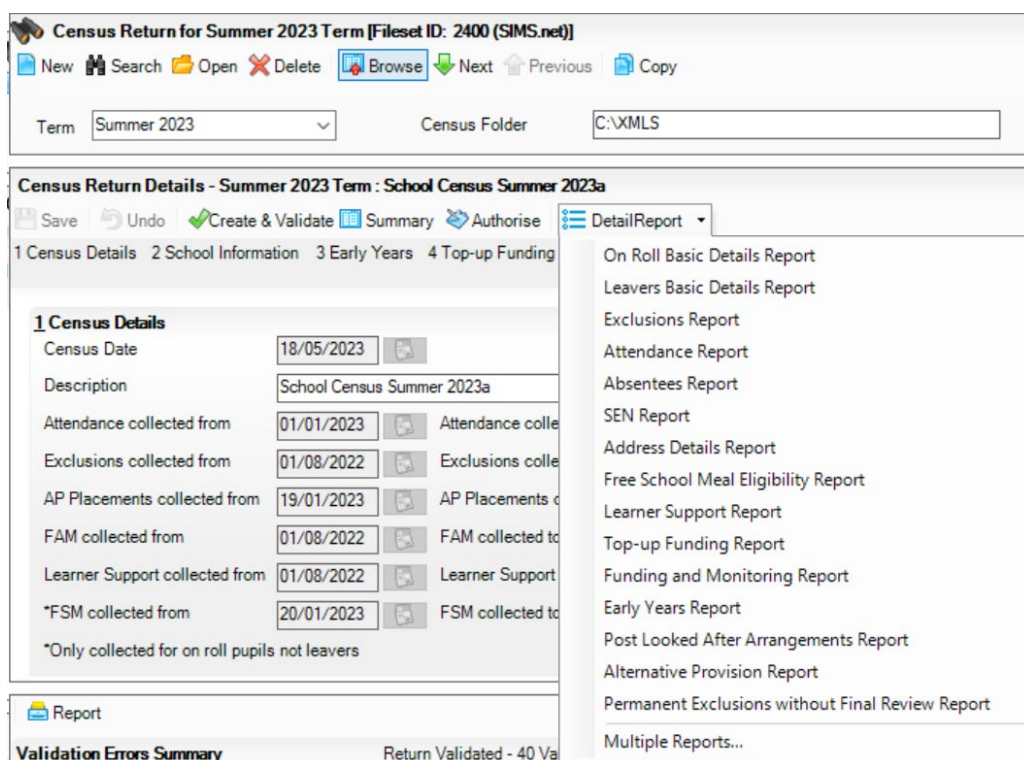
Census Return for Summer 2023 Term [Fileset ID: 2400 (SIMS.net)]

New Search Open Delete Browse Next Previous Copy

Term Summer 2023 Census Folder C:\XMLS

Census Return Details - Summer 2023 Term : School Census Summer 2023a

Save Undo Create & Validate Summary Authorise DetailReport

1 Census Details 2 School Information 3 Early Years 4 Top-up Funding

1 Census Details

Census Date 18/05/2023

Description School Census Summer 2023a

Attendance collected from 01/01/2023 Attendance colle

Exclusions collected from 01/08/2022 Exclusions colle

AP Placements collected from 19/01/2023 AP Placements c

FAM collected from 01/08/2022 FAM collected to

Learner Support collected from 01/08/2022 Learner Support

*FSM collected from 20/01/2023 FSM collected to

*Only collected for on roll pupils not leavers

On Roll Basic Details Report
Leavers Basic Details Report
Exclusions Report
Attendance Report
Absentees Report
SEN Report
Address Details Report
Free School Meal Eligibility Report
Learner Support Report
Top-up Funding Report
Funding and Monitoring Report
Early Years Report
Post Looked After Arrangements Report
Alternative Provision Report
Permanent Exclusions without Final Review Report
Multiple Reports...

Report

Validation Errors Summary Return Validated - 40 Va